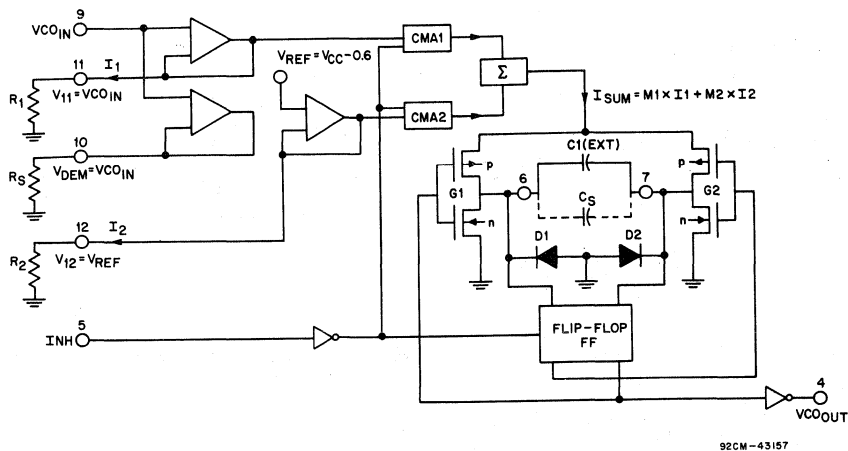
$VCO_{IN}$ 9

11 $I_1$

$R_1$

$V_{11} = VCO_{IN}$

10

$R_S$

$V_{DEM} = VCO_{IN}$

12 $I_2$

$R_2$

$V_{12} = V_{REF}$

INH 5

$V_{REF} = V_{CC} - 0.6$

CMA1

CMA2

$\Sigma$

$I_{SUM} = M1 \times I1 + M2 \times I2$

C1(EXT)

$C_S$

6

7

G1

G2

p

n

p

n

D1

D2

FLIP-FLOP FF

4 $VCO_{OUT}$

92CM-43157